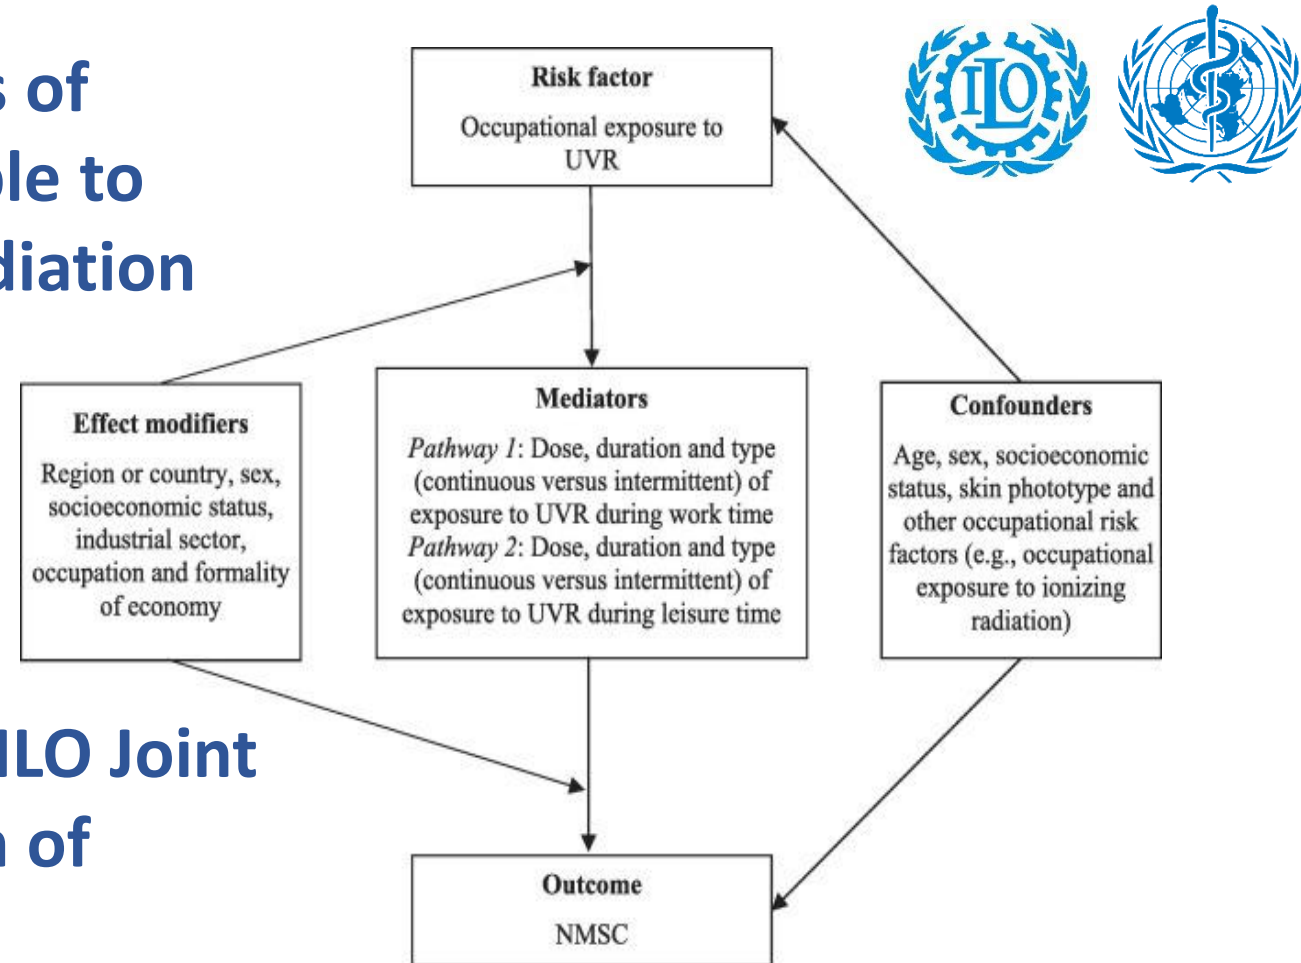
s of
ole to
diation

ILO Joint
n of

ILO

Risk factor
Occupational exposure to UVR

Effect modifiers
Region or country, sex, socioeconomic status, industrial sector, occupation and formality of economy

Mediators
*Pathway 1*: Dose, duration and type (continuous versus intermittent) of exposure to UVR during work time
*Pathway 2*: Dose, duration and type (continuous versus intermittent) of exposure to UVR during leisure time

Confounders
Age, sex, socioeconomic status, skin phototype and other occupational risk factors (e.g., occupational exposure to ionizing radiation)

Outcome
NMSC